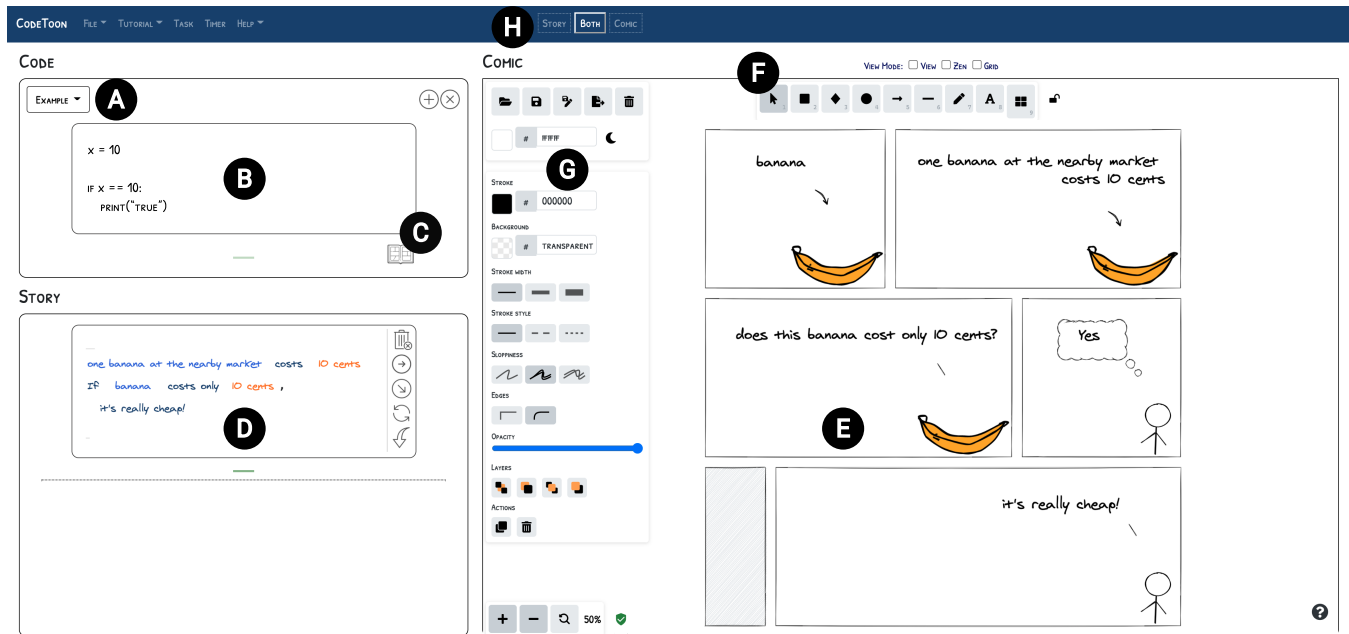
CodeToon File Tutorial Task Timer Help

H Story Both Comic

Code

Example A

B

x = 10

if x == 10:
print("true")

C

Story

one banana at the nearby market costs 10 cents
If banana costs only 10 cents ,
it's really cheap!

D

Comic

View Mode: View Zen Grid

F

#ffff

G

Stroke
# 000000

Background
# transparent

Stroke width

Stroke style

Sloppiness

Edges

Opacity

Layers

Actions

50%

banana

one banana at the nearby market costs 10 cents

does this banana cost only 10 cents?

Yes

E

it's really cheap!

?